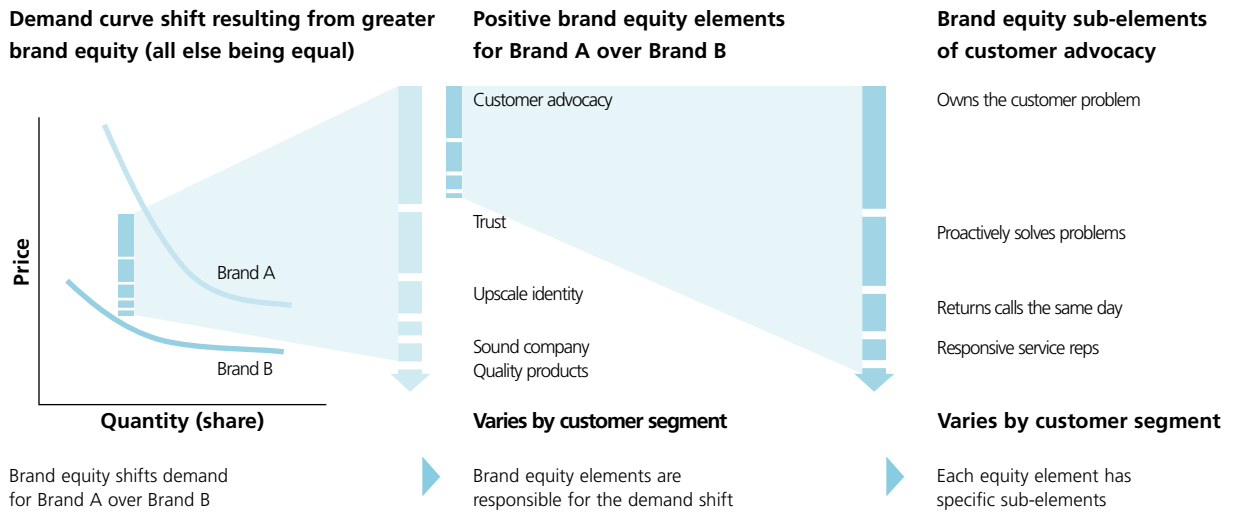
Demand curve shift resulting from greater brand equity (all else being equal)

Price

Brand A

Brand B

Quantity (share)

Brand equity shifts demand for Brand A over Brand B

Positive brand equity elements for Brand A over Brand B

Customer advocacy

Trust

Upscale identity

Sound company

Quality products

Varies by customer segment

Brand equity elements are responsible for the demand shift

Brand equity sub-elements of customer advocacy

Owns the customer problem

Proactively solves problems

Returns calls the same day

Responsive service reps

Varies by customer segment

Each equity element has specific sub-elements